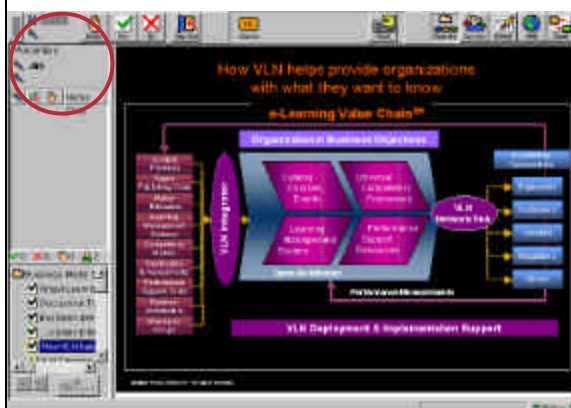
How VLN helps provide organizations with what they want to know

e-Learning Value Chain℠

Organizational Business Objectives

VLN Integrator

Content - Courses, Events

Universal Competency Framework

Learning Management System

Performance Support Resources

VLN Network Hub

Performance Measurements

VLN Deployment & Implementation Support

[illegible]